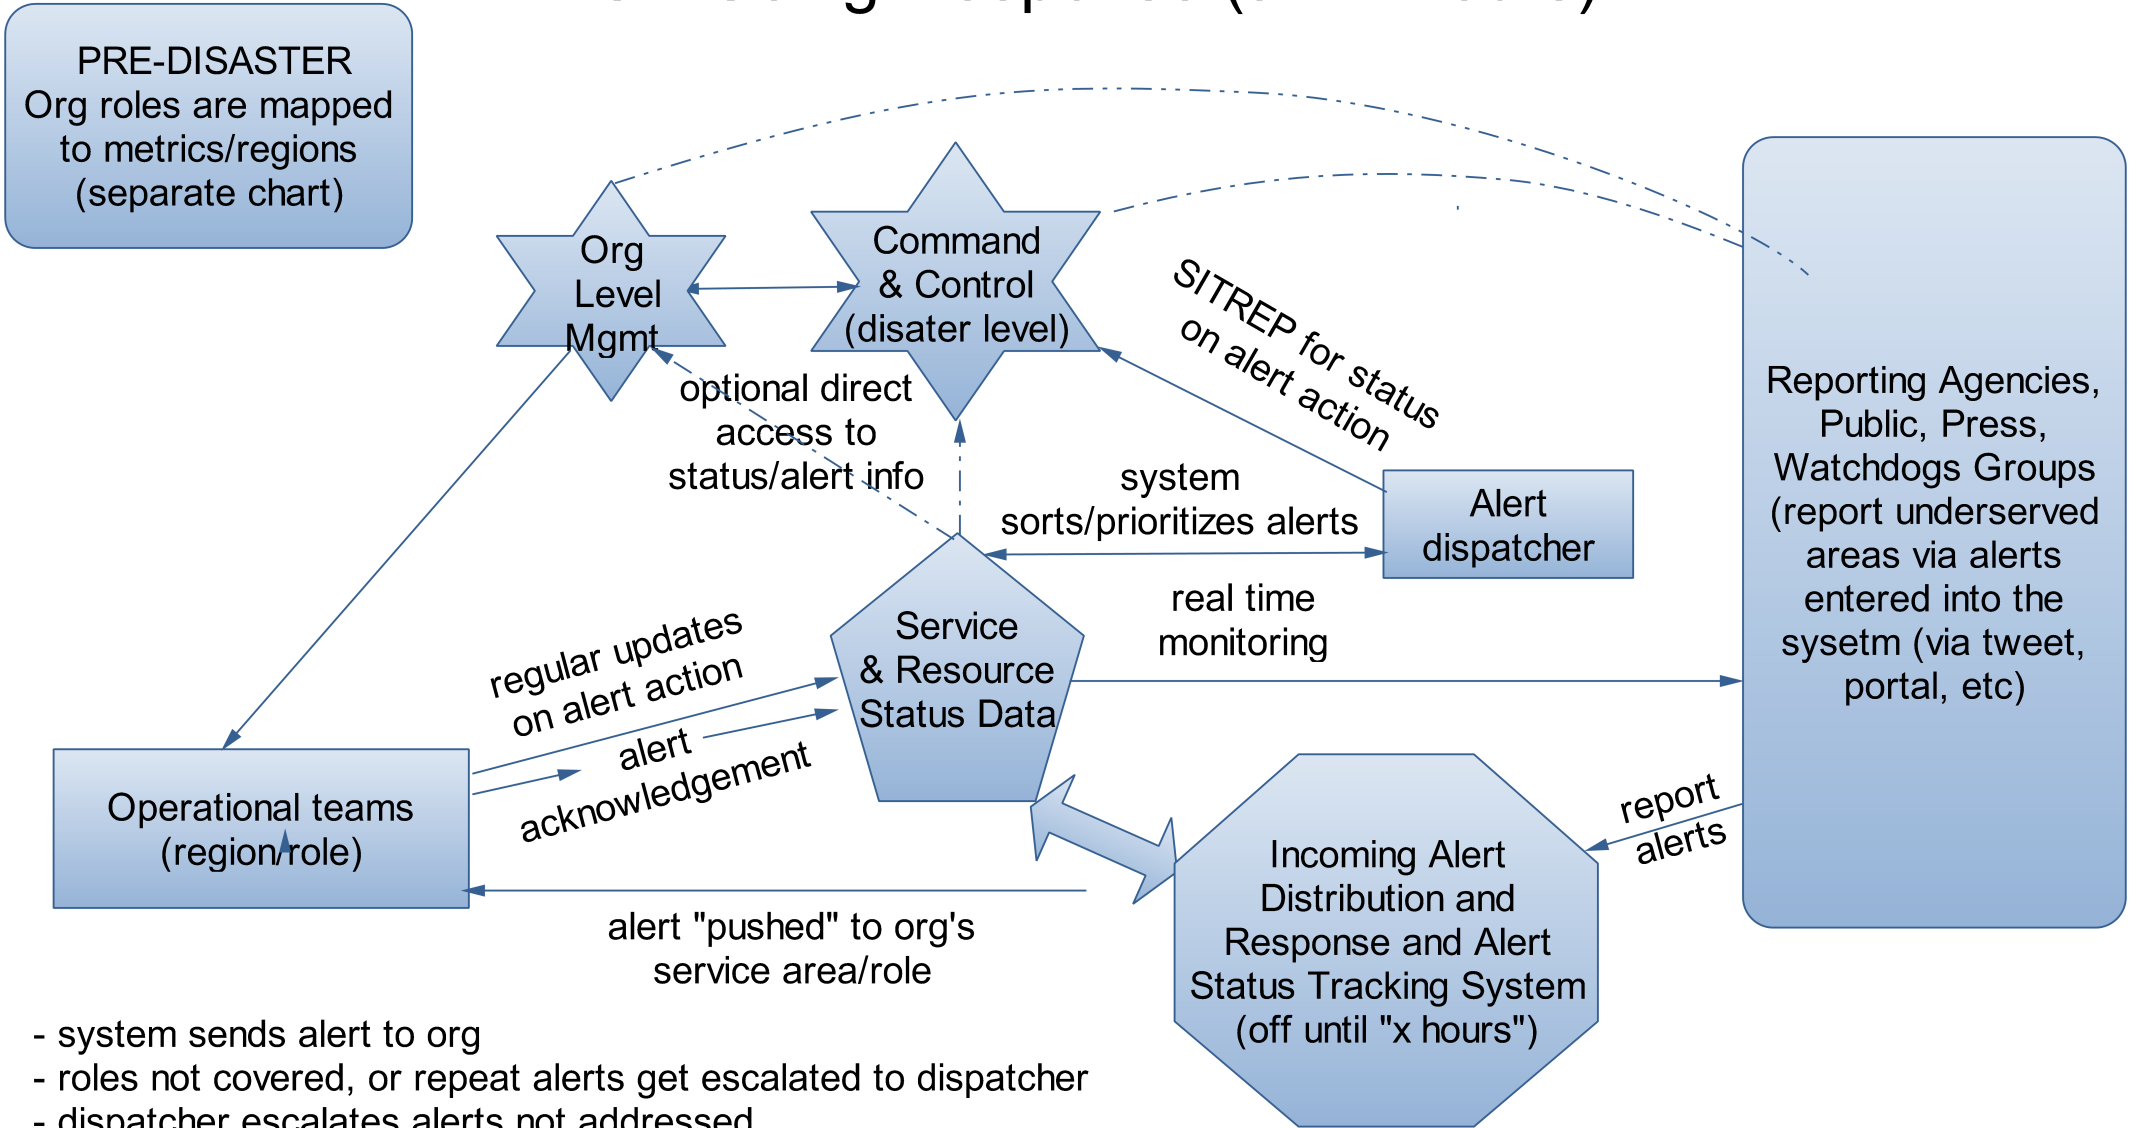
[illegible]

PRE-DISASTER
Org roles are mapped to metrics/regions (separate chart)

Org Level Mgmt

Command & Control (disater level)

SITREP for status on alert action

optional direct access to status/alert info

system sorts/prioritizes alerts

Alert dispatcher

Reporting Agencies, Public, Press, Watchdogs Groups (report underserved areas via alerts entered into the sysetm (via tweet, portal, etc)

real time monitoring

Service & Resource Status Data

regular updates on alert action

alert acknowledgement

Operational teams (region/role)

report alerts

Incoming Alert Distribution and Response and Alert Status Tracking System (off until "x hours")

alert "pushed" to org's service area/role

- system sends alert to org
- roles not covered, or repeat alerts get escalated to dispatcher
- dispatcher escalates alerts not addressed